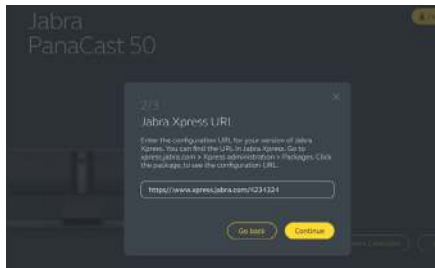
Jabra
PanaCast 50

2/3
Jabra Xpress URL

Enter the configuration URL for your version of Jabra Xpress. You can find the URL in Jabra Xpress. Go to xpress.jabra.com > Xpress administration > Packages. Click the package to see the configuration URL.

https://www.xpress.jabra.com/4234324

Go back
Continue